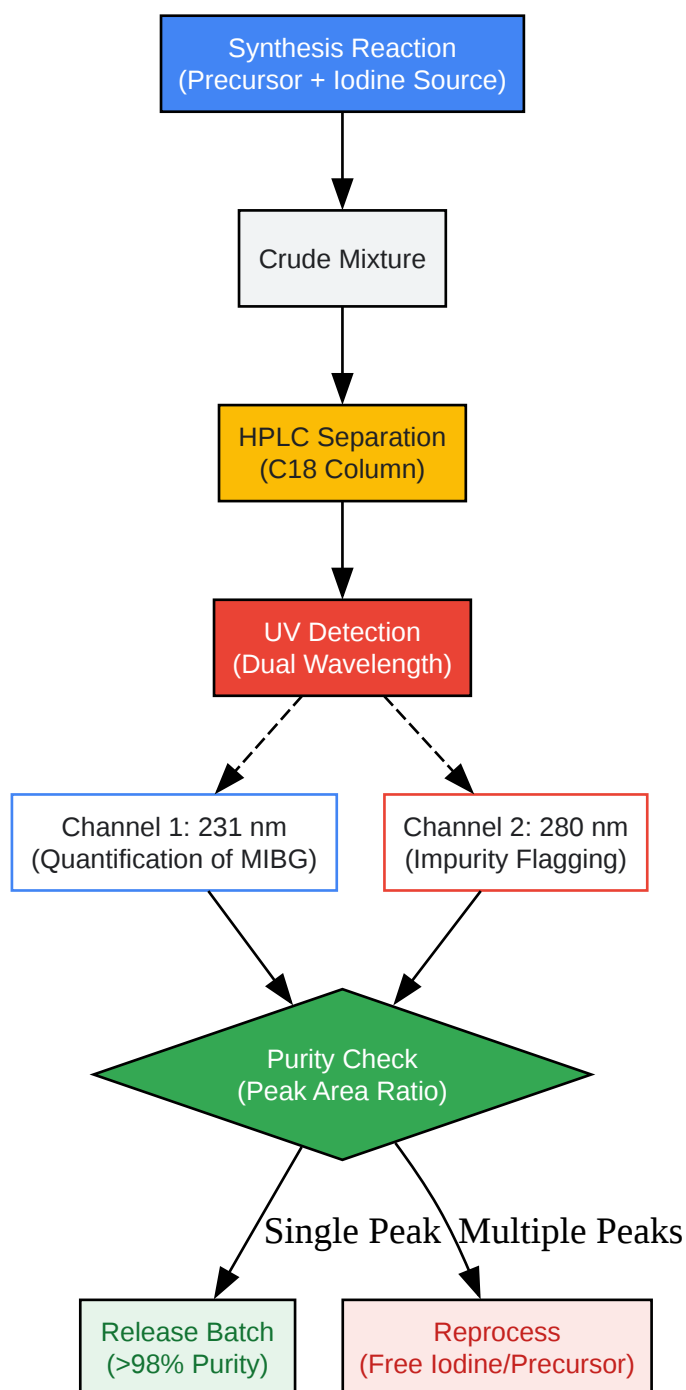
Synthesis Reaction
(Precursor + Iodine Source)

Crude Mixture

HPLC Separation
(C18 Column)

UV Detection
(Dual Wavelength)

Channel 1: 231 nm
(Quantification of MIBG)

Channel 2: 280 nm
(Impurity Flagging)

Purity Check
(Peak Area Ratio)

Single Peak

Multiple Peaks

Release Batch
(>98% Purity)

Reprocess
(Free Iodine/Precursor)